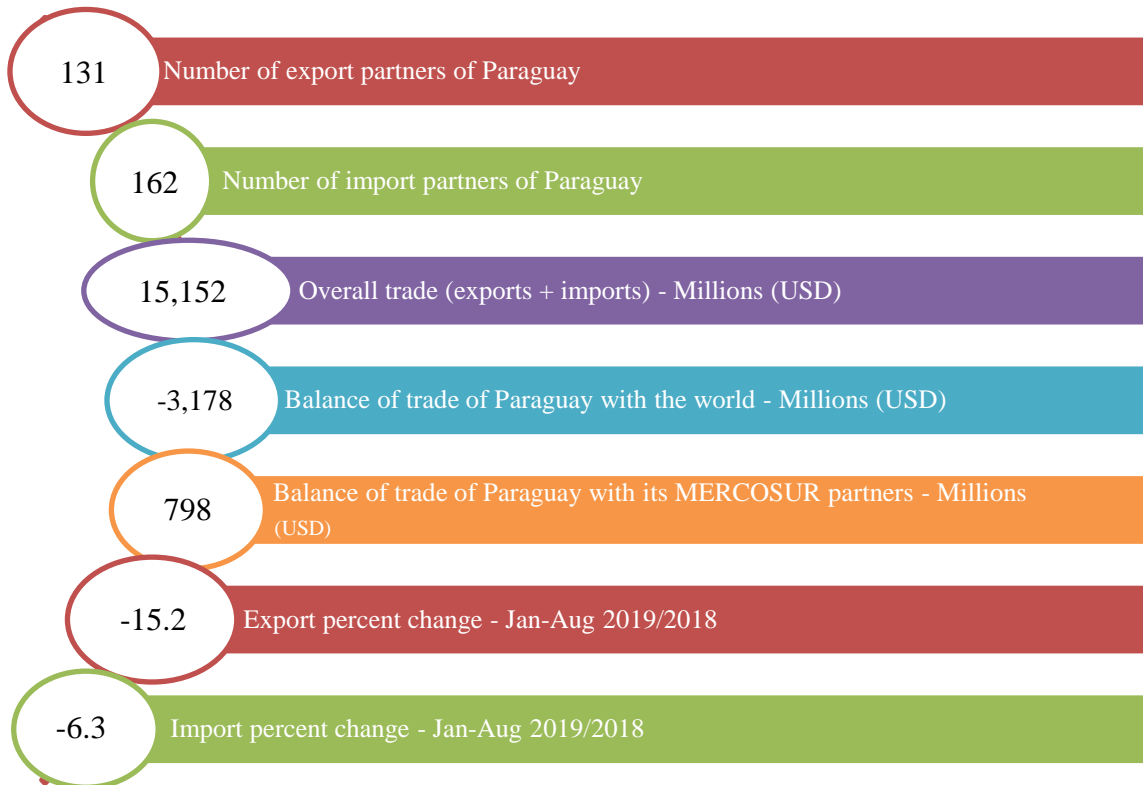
131 Number of export partners of Paraguay

162 Number of import partners of Paraguay

15,152 Overall trade (exports + imports) - Millions (USD)

-3,178 Balance of trade of Paraguay with the world - Millions (USD)

798 Balance of trade of Paraguay with its MERCOSUR partners - Millions (USD)

-15.2 Export percent change - Jan-Aug 2019/2018

-6.3 Import percent change - Jan-Aug 2019/2018